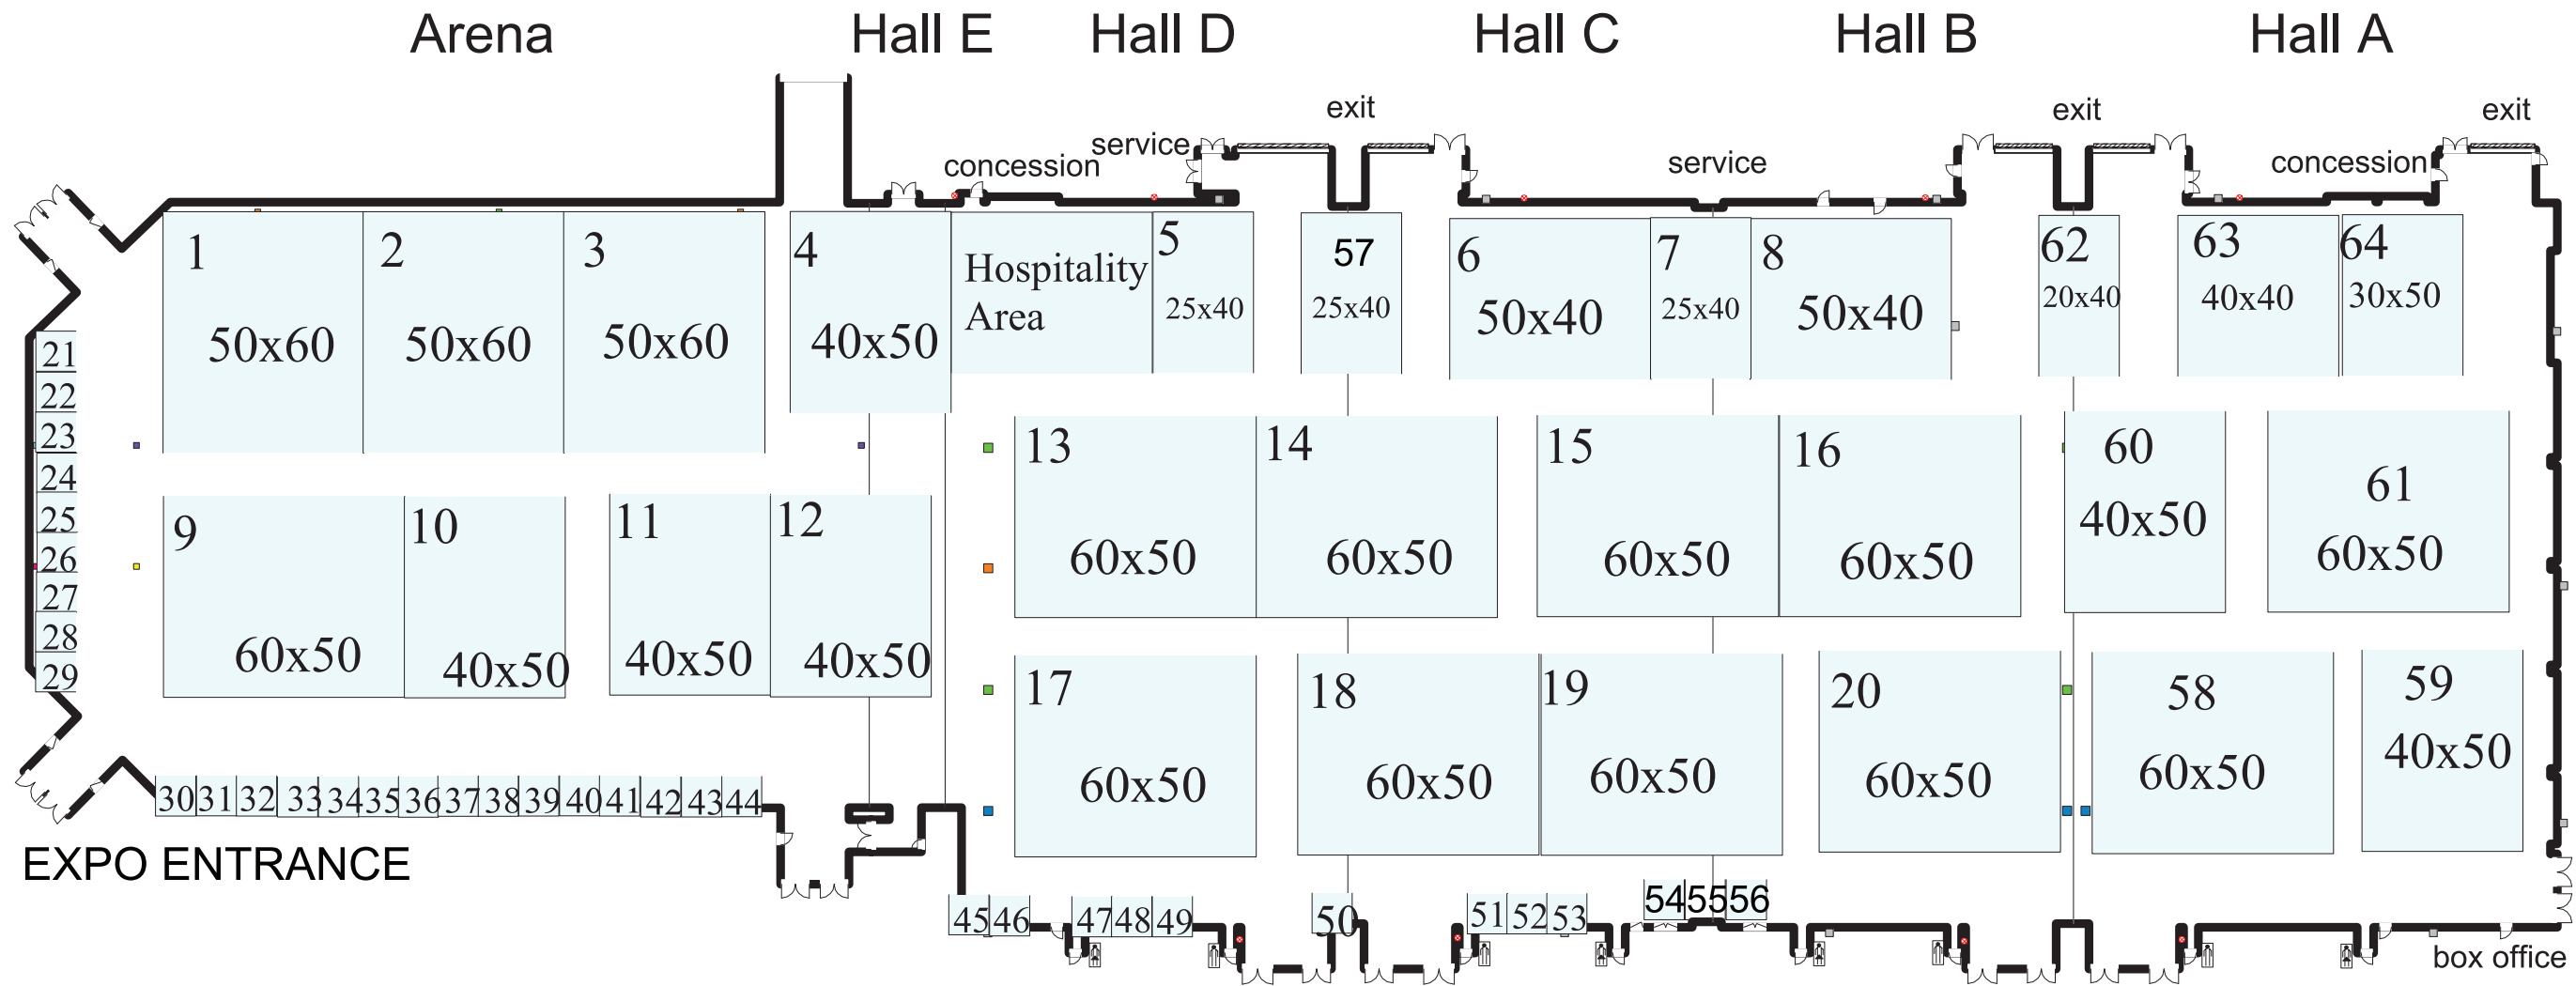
Arena Hall E Hall D Hall C Hall B Hall A

exit exit exit

service concession service concession

1 50x60
2 50x60
3 50x60
4 40x50
Hospitality Area
5 25x40
57 25x40
6 50x40
7 25x40
8 50x40
62 20x40
63 40x40
64 30x50

21 22 23 24 25 26 27 28 29

9 60x50
10 40x50
11 40x50
12 40x50
13 60x50
14 60x50
15 60x50
16 60x50
60 40x50
61 60x50
17 60x50
18 60x50
19 60x50
20 60x50
58 60x50
59 40x50

30 31 32 33 34 35 36 37 38 39 40 41 42 43 44

EXPO ENTRANCE

45 46 47 48 49 50 51 52 53 54 55 56

box office